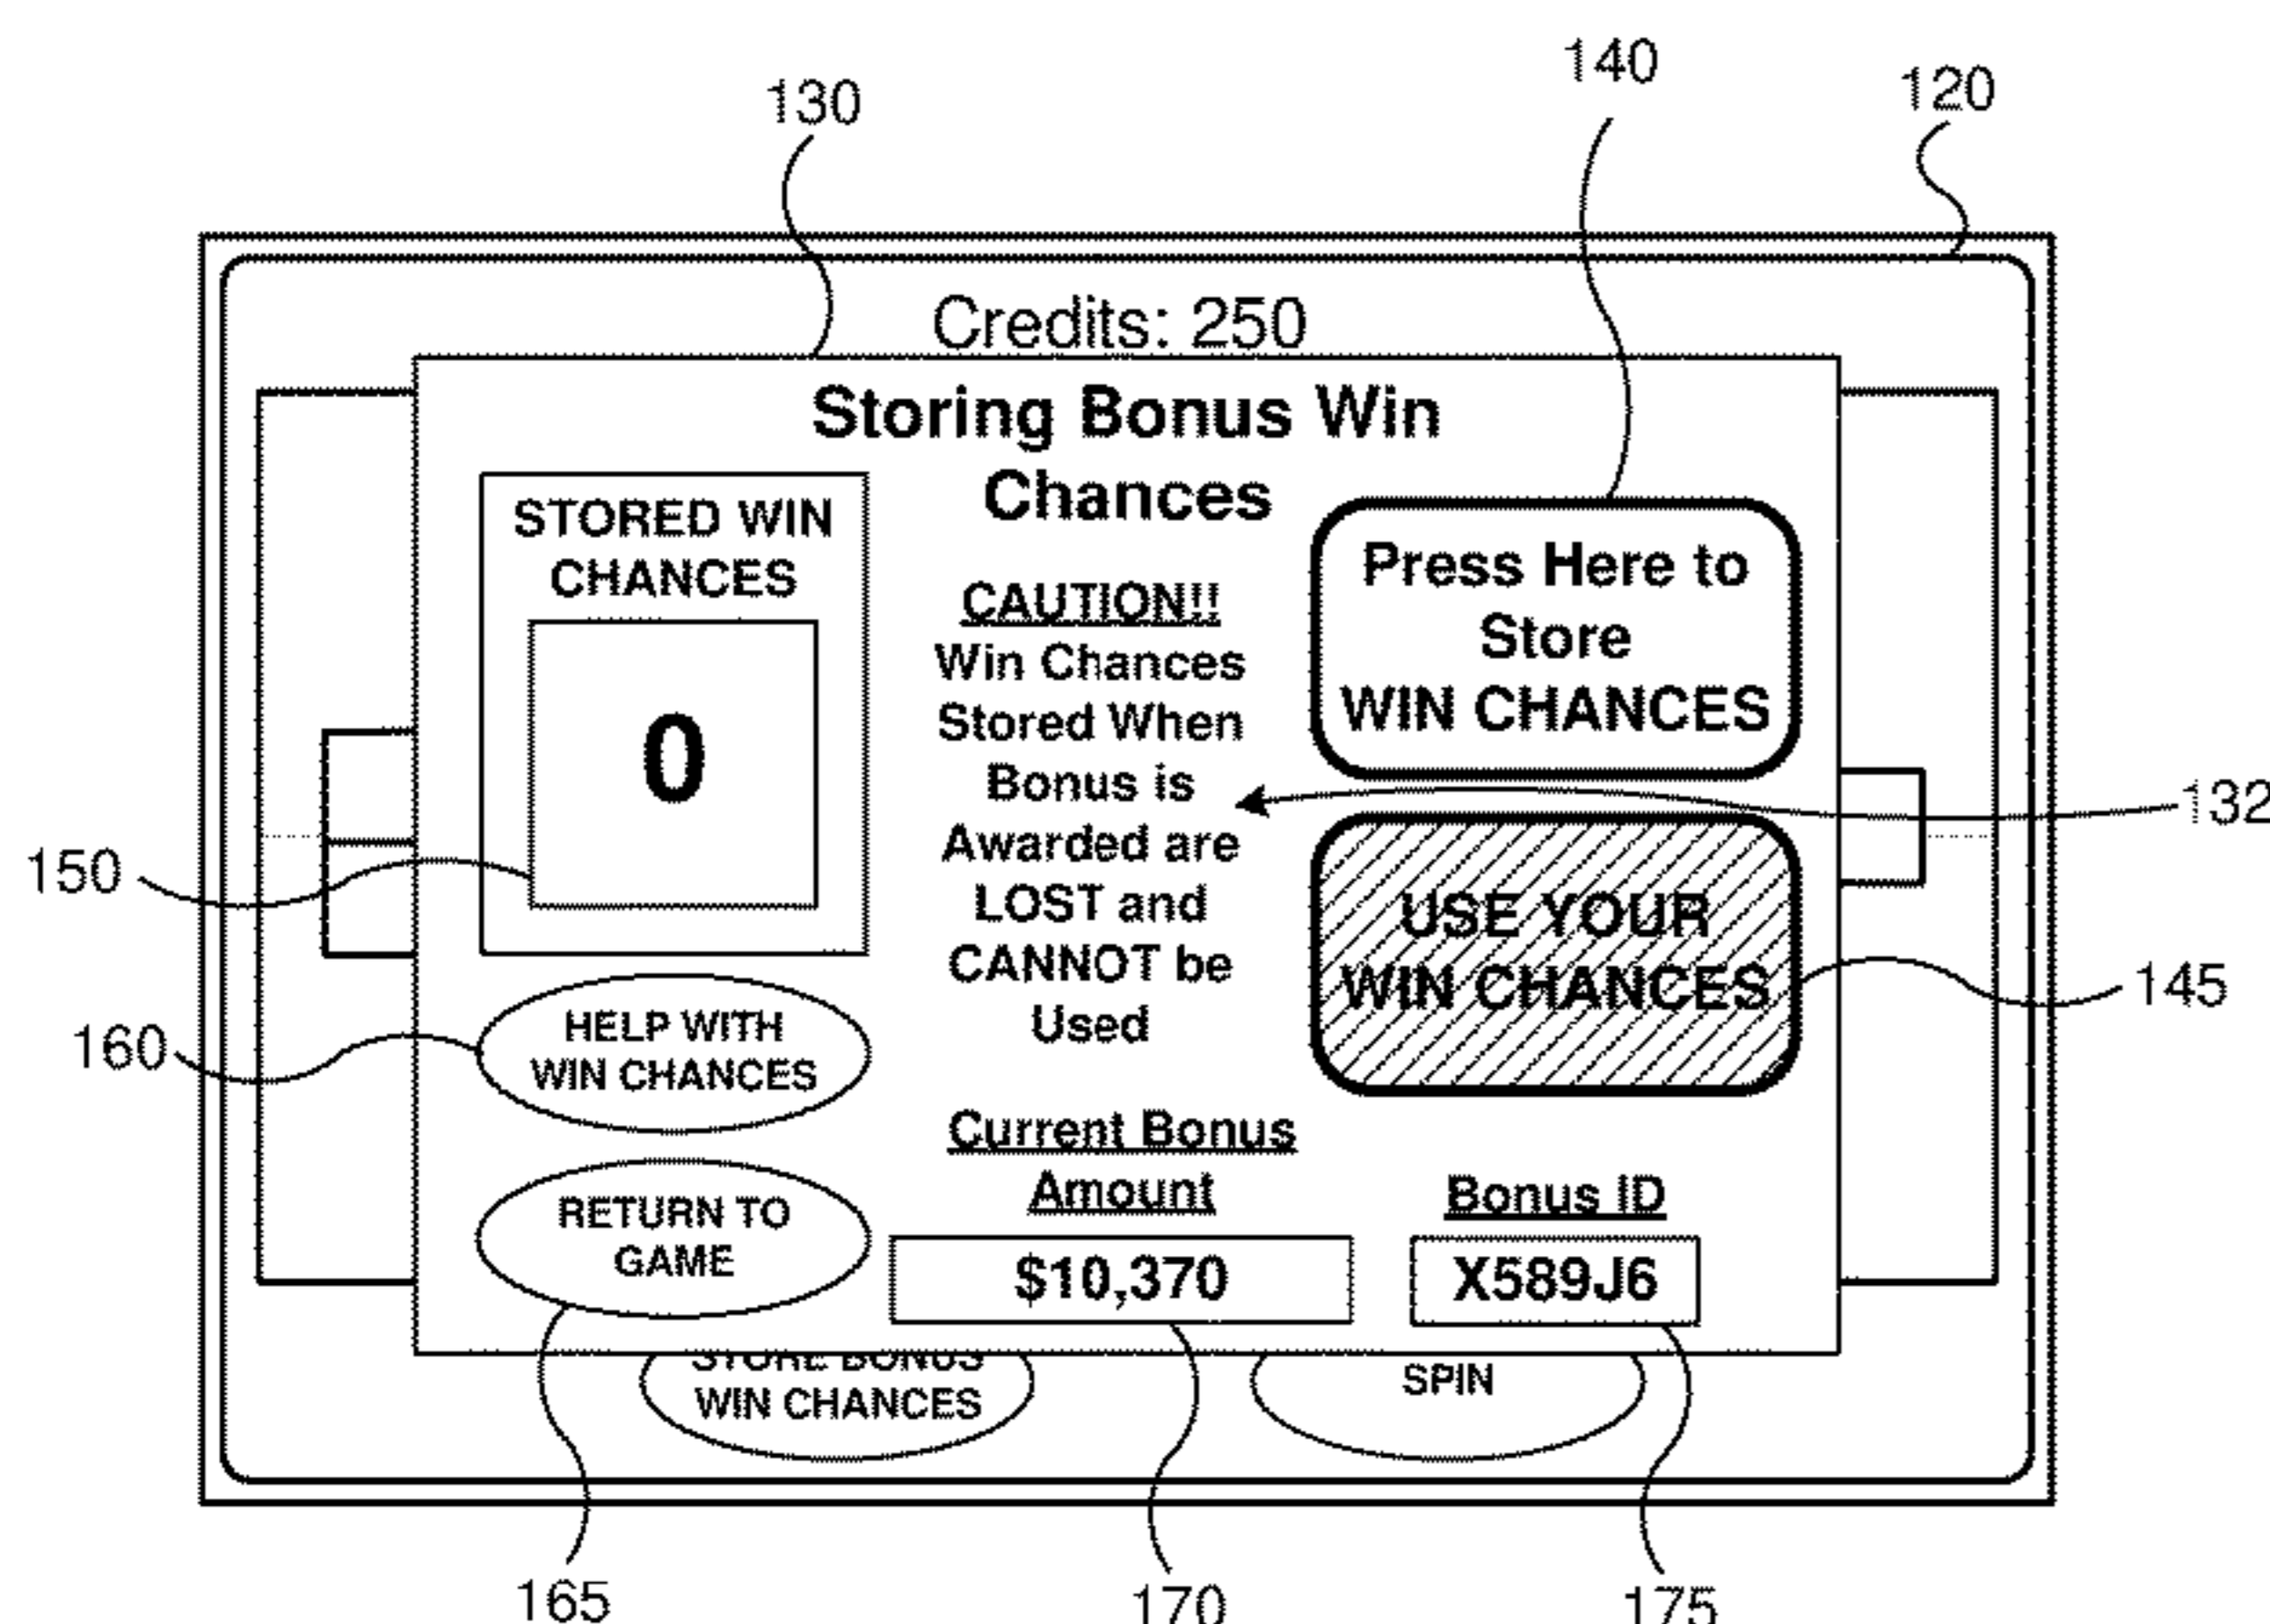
130

140

120

Credits: 250

Storing Bonus Win Chances

STORED WIN CHANCES

0

CAUTION!!
Win Chances Stored When Bonus is Awarded are LOST and CANNOT be Used

Press Here to Store WIN CHANCES

132

USE YOUR WIN CHANCES

150

145

160

HELP WITH WIN CHANCES

Current Bonus Amount

Bonus ID

RETURN TO GAME

$10,370

X589J6

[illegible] WIN CHANCES

SPIN

165

170

175